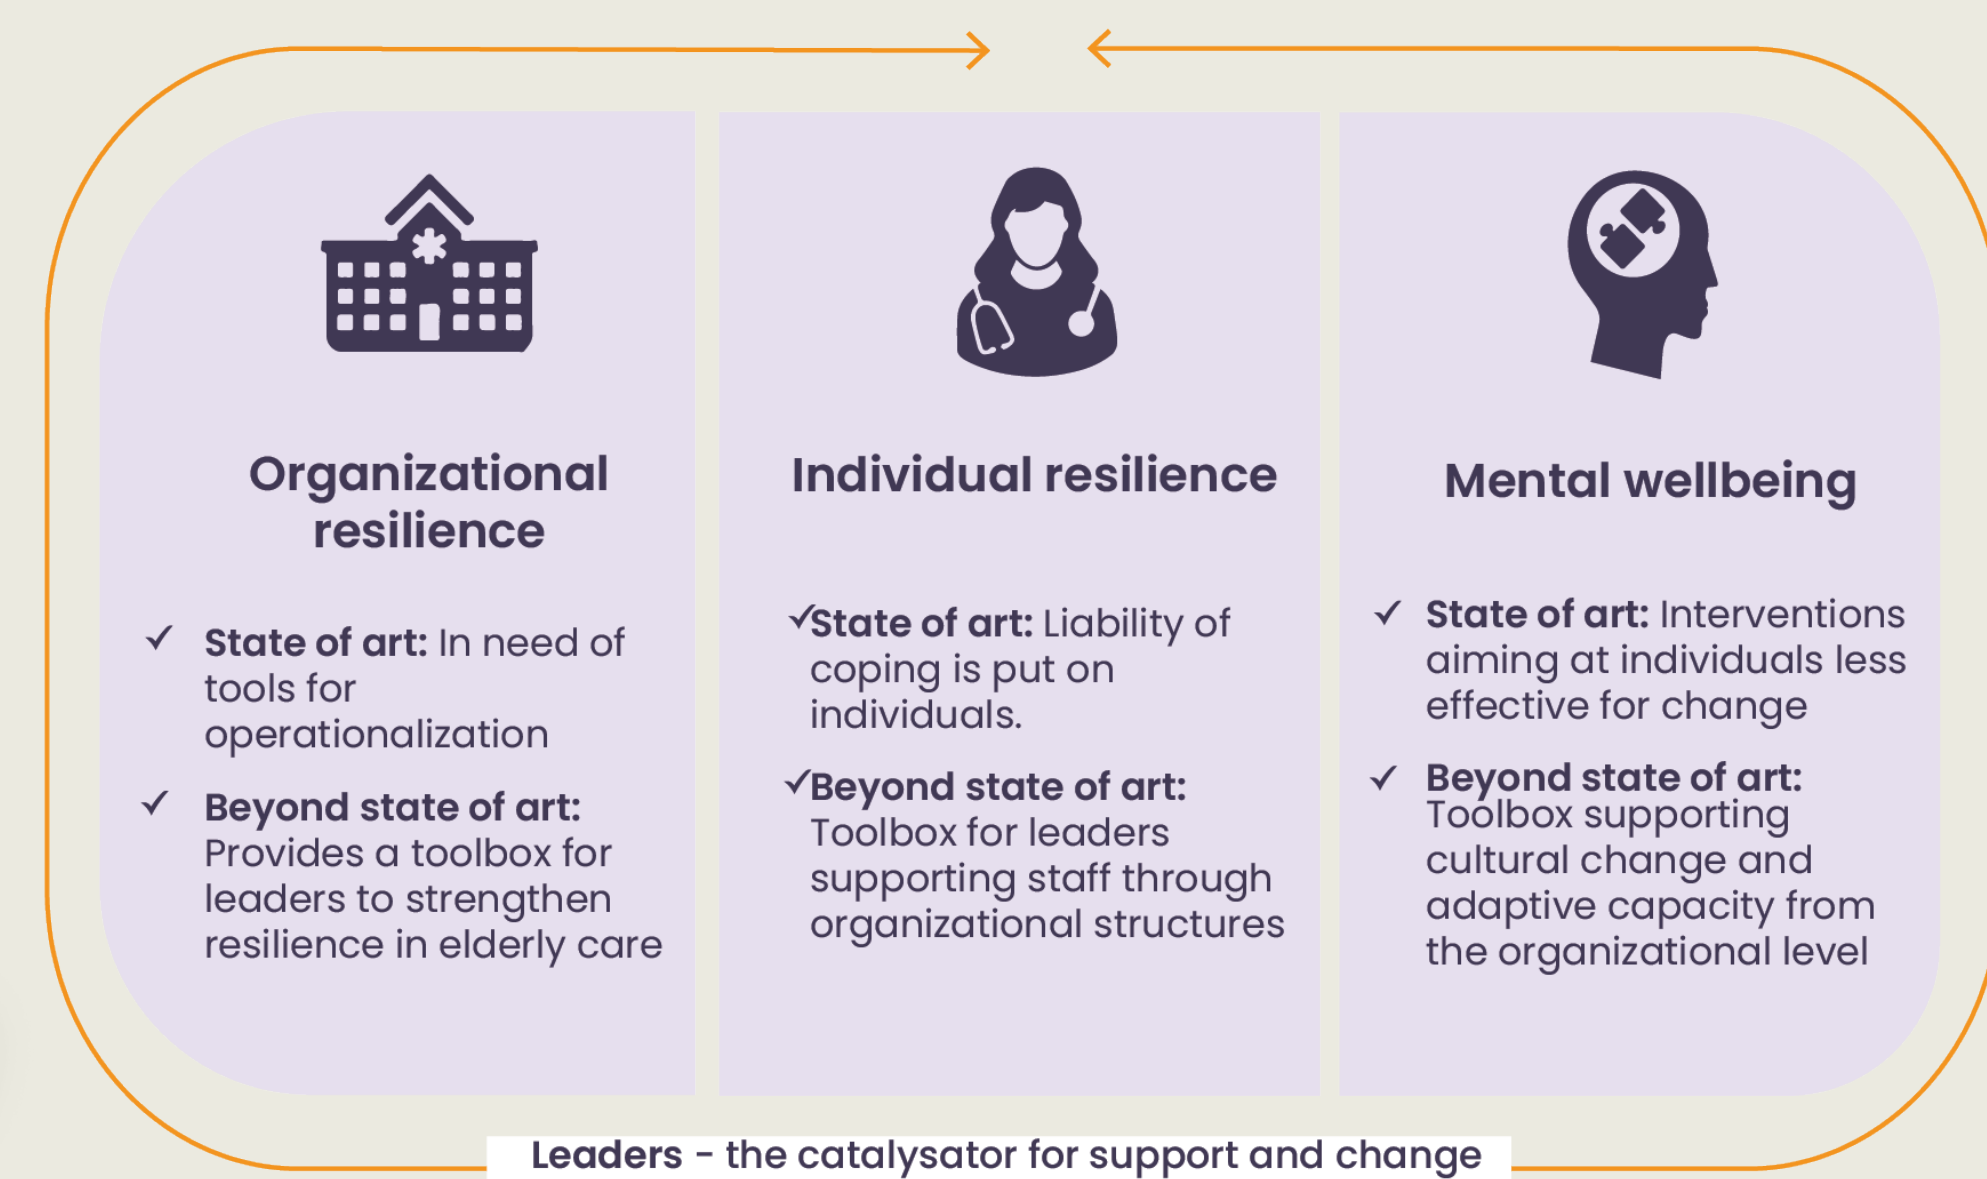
Organizational resilience

✓ **State of art:** In need of tools for operationalization

✓ **Beyond state of art:** Provides a toolbox for leaders to strengthen resilience in elderly care

Individual resilience

✓**State of art:** Liability of coping is put on individuals.

✓**Beyond state of art:** Toolbox for leaders supporting staff through organizational structures

Mental wellbeing

✓ **State of art:** Interventions aiming at individuals less effective for change

✓ **Beyond state of art:** Toolbox supporting cultural change and adaptive capacity from the organizational level

**Leaders** - the catalysator for support and change